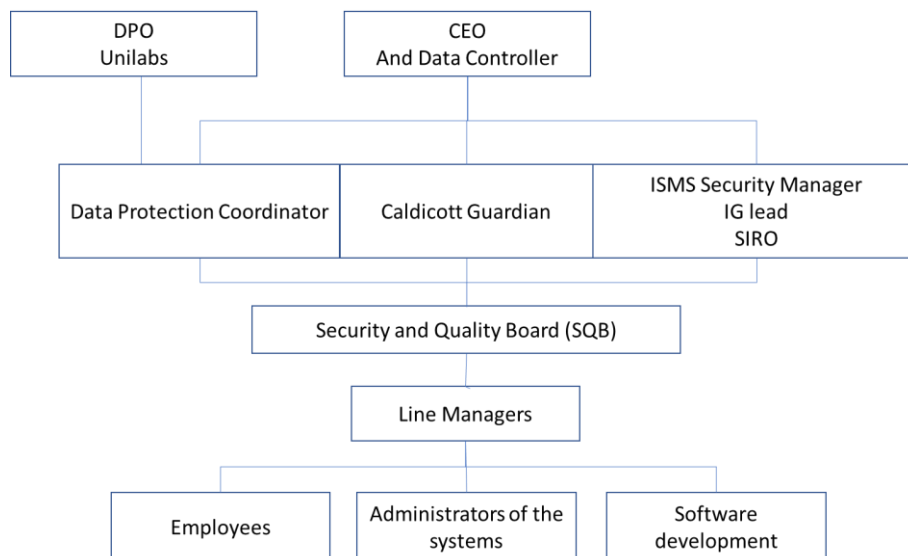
DPO
Unilabs

CEO
And Data Controller

Data Protection Coordinator

Caldicott Guardian

ISMS Security Manager
IG lead
SIRO

Security and Quality Board (SQB)

Line Managers

Employees

Administrators of the systems

Software development